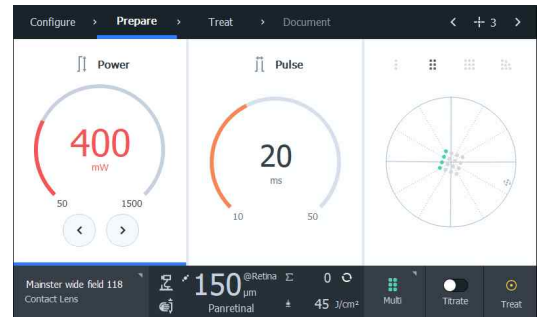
Configure › Prepare › Treat › Document ‹ + 3 ›

Power

400
mW

50 1500

‹ ›

Pulse

20
ms

10 50

Mainster wide field 118
Contact Lens

150 @Retina µm
Panretinal

Σ 0
± 45 J/cm²

Multi

Titrate

Treat